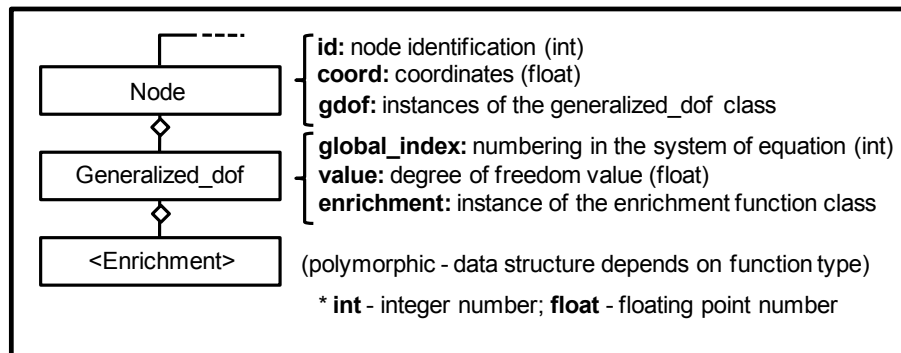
Node

id: node identification (int)
coord: coordinates (float)
gdof: instances of the generalized_dof class

Generalized_dof

global_index: numbering in the system of equation (int)
value: degree of freedom value (float)
enrichment: instance of the enrichment function class

<Enrichment>

(polymorphic - data structure depends on function type)

* int - integer number; float - floating point number